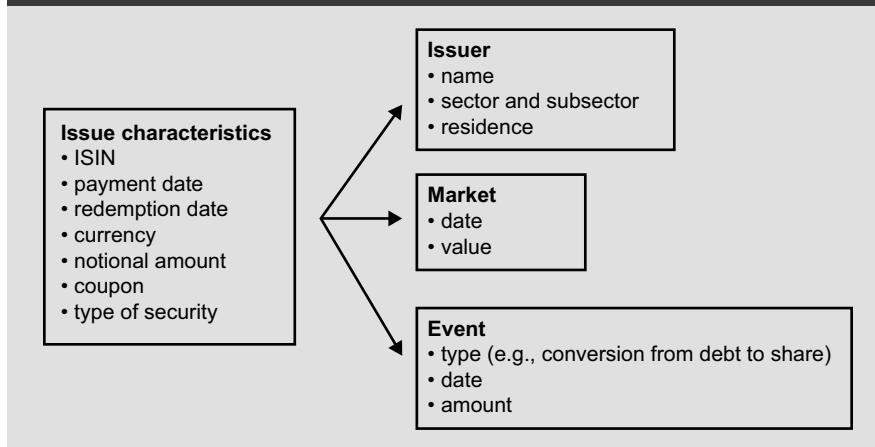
**Issue characteristics**
• ISIN
• payment date
• redemption date
• currency
• notional amount
• coupon
• type of security

**Issuer**
• name
• sector and subsector
• residence

**Market**
• date
• value

**Event**
• type (e.g., conversion from debt to share)
• date
• amount